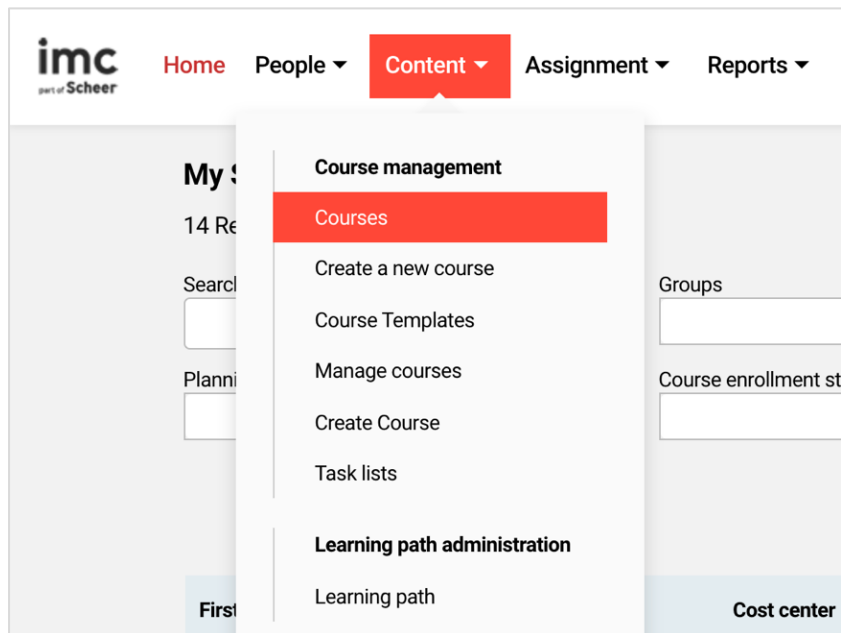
imc
part of Scheer

Home People Content Assignment Reports

My S

14 Re

Searc

Planni

Groups

Course enrollment st

Course management

Courses

Create a new course

Course Templates

Manage courses

Create Course

Task lists

Learning path administration

Learning path

First

Cost center